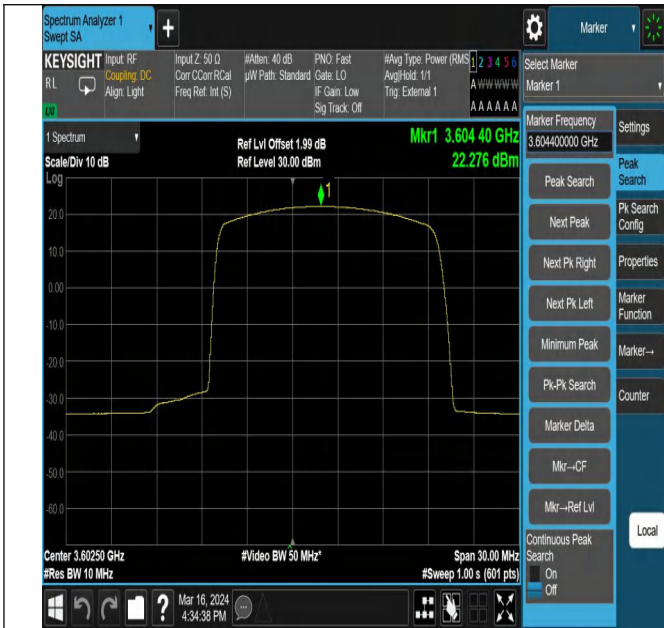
Spectrum Analyzer 1
Swept SA

Marker

KEYSIGHT
Input: RF
Coupling: DC
Align: Light
Input Z: 50 Ω
Corr CCorr RCal
Freq Ref: Int (S)
#Atten: 40 dB
µW Path: Standard
PNO: Fast
Gate: LO
IF Gain: Low
Sig Track: Off
#Avg Type: Power (RMS)
Avg|Hold: 1/1
Trig: External 1
1 2 3 4 5 6
A W W W W W
A A A A A A

RL

Select Marker
Marker 1

1 Spectrum
Scale/Div 10 dB
Log
Ref Lvl Offset 1.99 dB
Ref Level 30.00 dBm
Mkr1 3.604 40 GHz
22.276 dBm

Marker Frequency
3.604400000 GHz

Settings
Peak Search
Pk Search Config
Properties
Marker Function
Marker→
Counter

Peak Search
Next Peak
Next Pk Right
Next Pk Left
Minimum Peak
Pk-Pk Search
Marker Delta
Mkr→CF
Mkr→Ref Lvl

20.0
10.0
0.00
-10.0
-20.0
-30.0
-40.0
-50.0
-60.0

1

Center 3.60250 GHz
#Res BW 10 MHz
#Video BW 50 MHz*
Span 30.00 MHz
#Sweep 1.00 s (601 pts)

Continuous Peak Search
On
Off

Local

Mar 16, 2024
4:34:38 PM